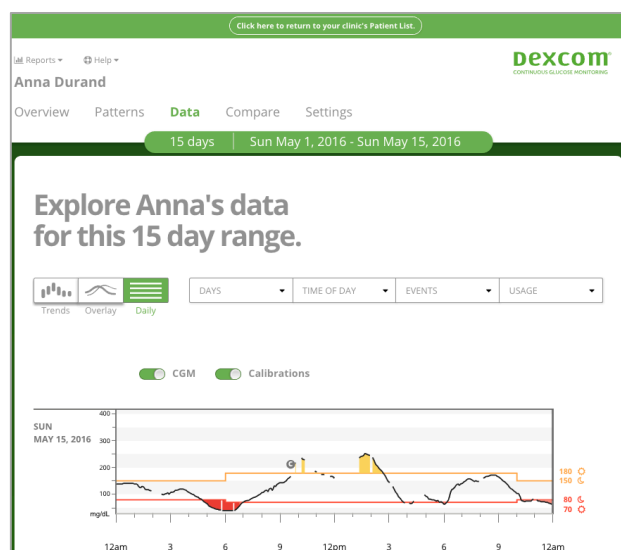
Click here to return to your clinic's Patient List.

Reports ▾ Help ▾

DEXCOM
CONTINUOUS GLUCOSE MONITORING

Anna Durand

Overview Patterns Data Compare Settings

15 days | Sun May 1, 2016 - Sun May 15, 2016

Explore Anna's data for this 15 day range.

Trends Overlay Daily

DAYS ▾ TIME OF DAY ▾ EVENTS ▾ USAGE ▾

CGM Calibrations

SUN
MAY 15, 2016

400
300
200
100
mg/dL

180
150
80
70

12am 3 6 9 12pm 3 6 9 12am